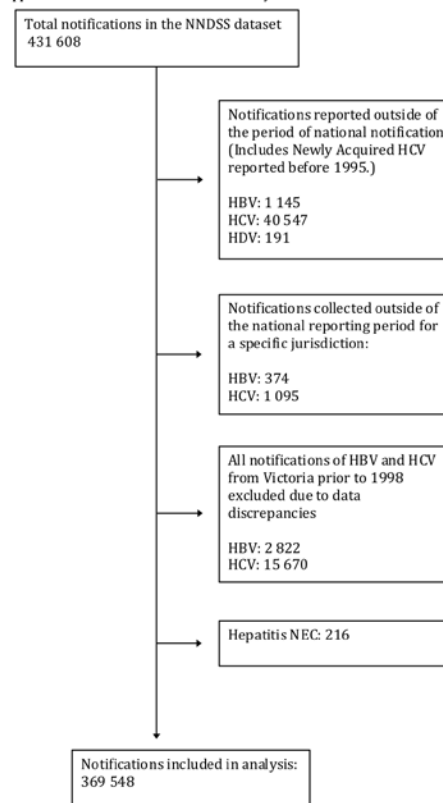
Total notifications in the NNDSS dataset
431 608

Notifications reported outside of the period of national notification (Includes Newly Acquired HCV reported before 1995.)

HBV: 1 145
HCV: 40 547
HDV: 191

Notifications collected outside of the national reporting period for a specific jurisdiction:

HBV: 374
HCV: 1 095

All notifications of HBV and HCV from Victoria prior to 1998 excluded due to data discrepancies

HBV: 2 822
HCV: 15 670

Hepatitis NEC: 216

Notifications included in analysis:
369 548